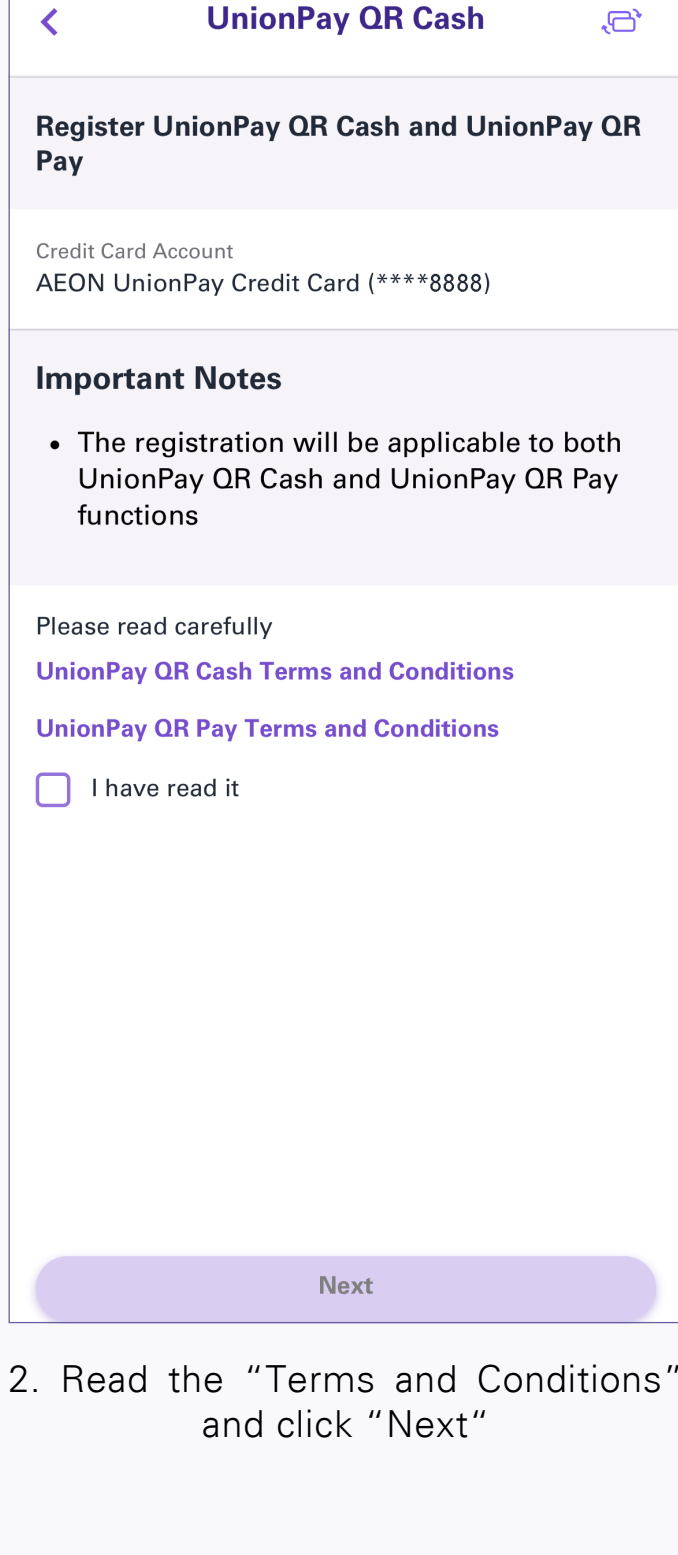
UnionPay QR Cash

Register UnionPay QR Cash and UnionPay QR Pay

Credit Card Account
AEON UnionPay Credit Card (****8888)

Important Notes

- The registration will be applicable to both UnionPay QR Cash and UnionPay QR Pay functions

Please read carefully

UnionPay QR Cash Terms and Conditions

UnionPay QR Pay Terms and Conditions

I have read it

Next

2. Read the “Terms and Conditions” and click “Next“